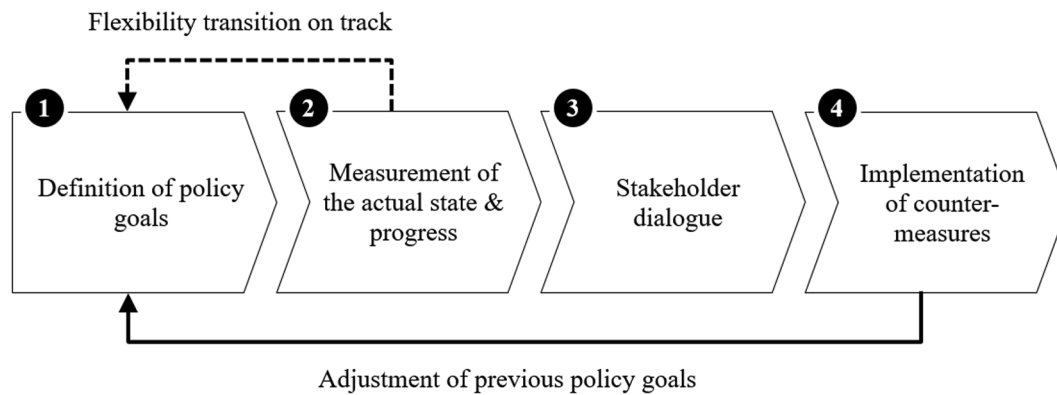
Flexibility transition on track

1
Definition of policy goals

2
Measurement of the actual state & progress

3
Stakeholder dialogue

4
Implementation of counter-measures

Adjustment of previous policy goals